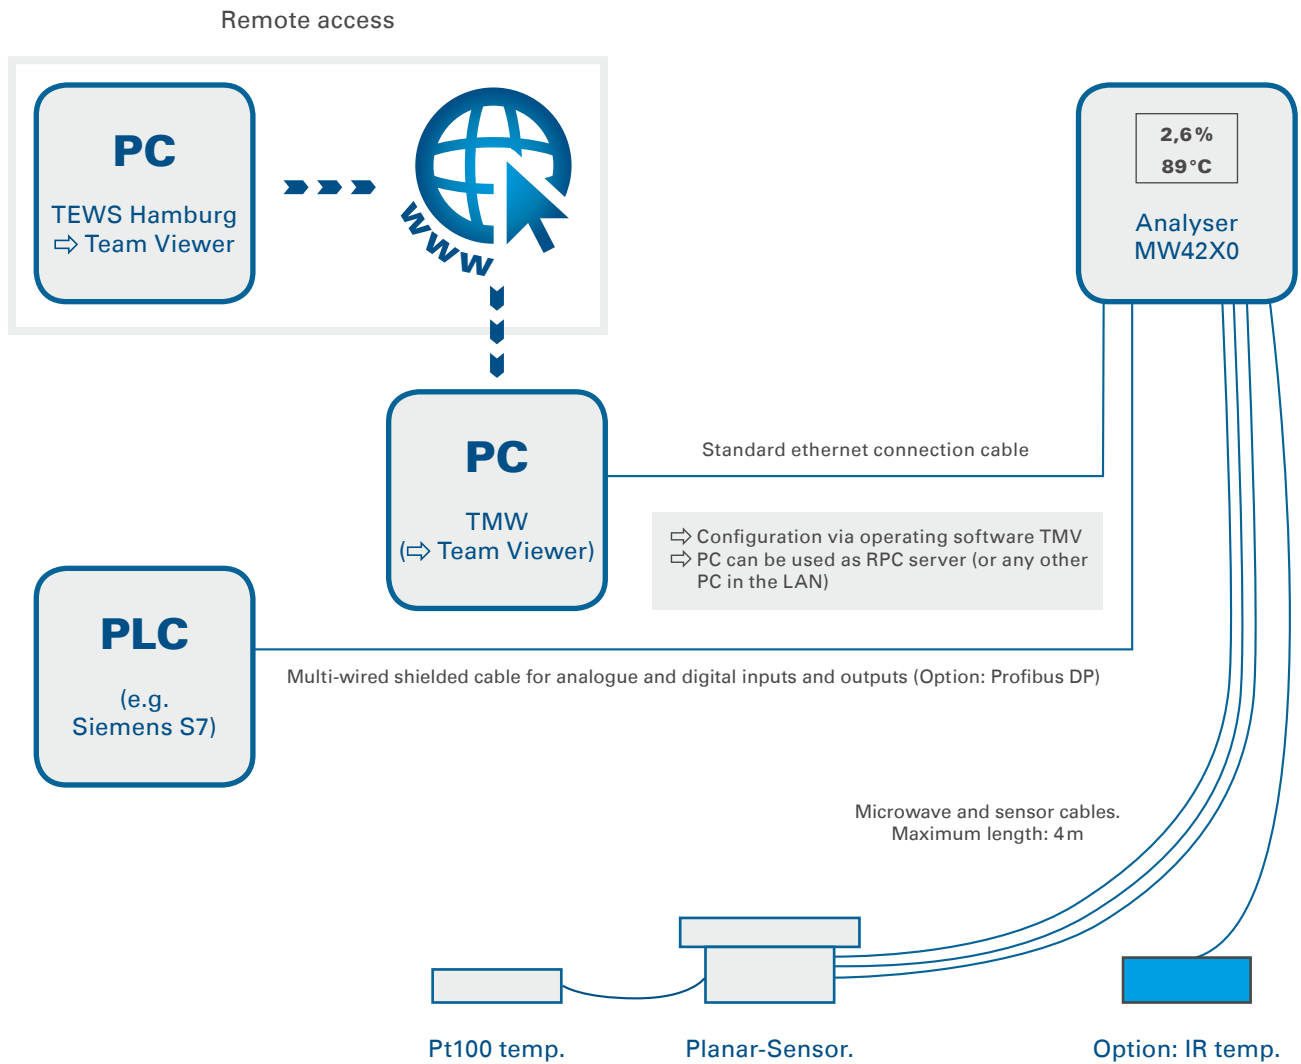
Remote access

PC

TEWS Hamburg
⇨ Team Viewer

www

2,6%
89°C

Analyser
MW42X0

PC

TMW
(⇨ Team Viewer)

Standard ethernet connection cable

⇨ Configuration via operating software TMV
⇨ PC can be used as RPC server (or any other PC in the LAN)

PLC

(e.g.
Siemens S7)

Multi-wired shielded cable for analogue and digital inputs and outputs (Option: Profibus DP)

Microwave and sensor cables.
Maximum length: 4 m

Pt100 temp.

Planar-Sensor.

Option: IR temp.